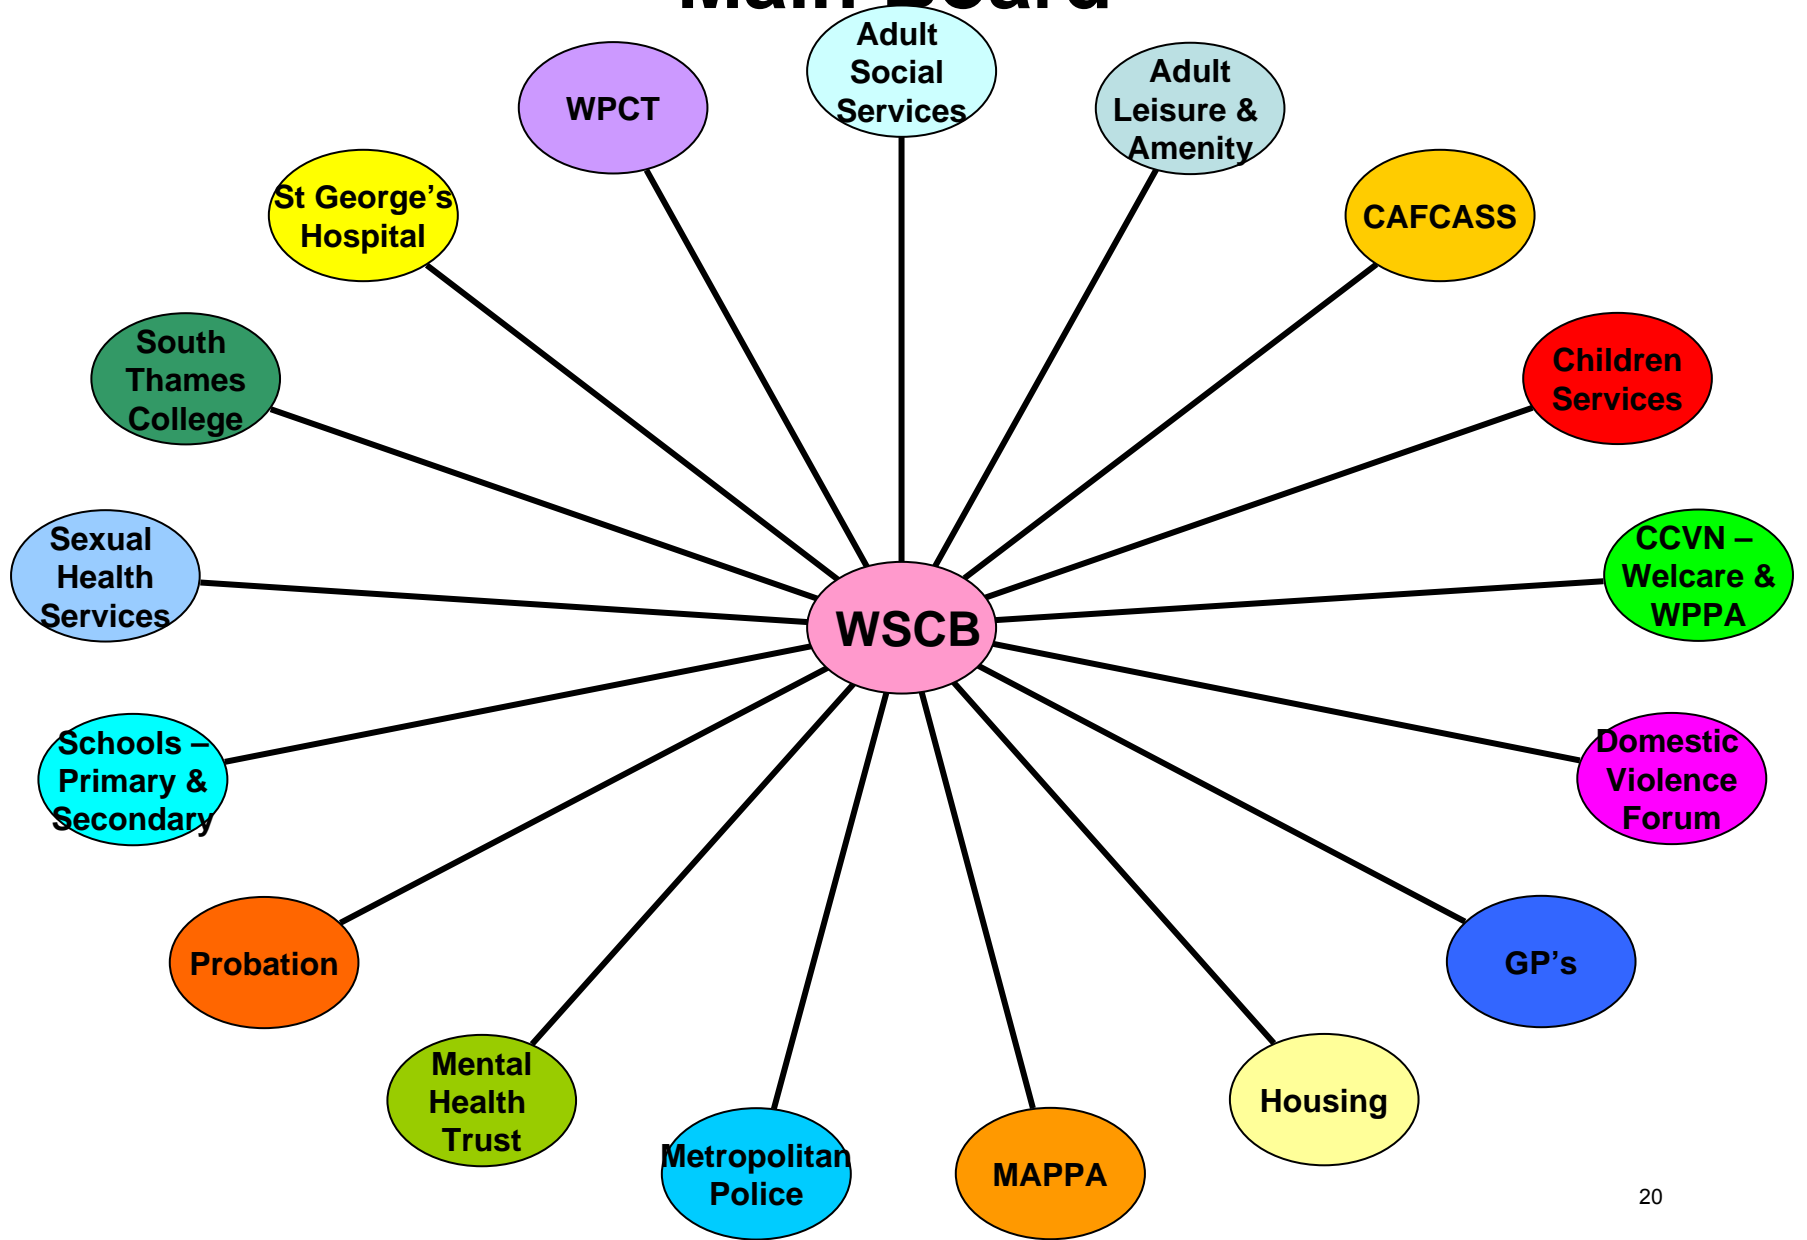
Main Board

Adult Social Services

WPCT

Adult Leisure & Amenity

St George's Hospital

CAFCASS

South Thames College

Children Services

Sexual Health Services

WSCB

CCVN – Welcare & WPPA

Schools – Primary & Secondary

Domestic Violence Forum

Probation

GP's

Mental Health Trust

Housing

Metropolitan Police

MAPPA

20